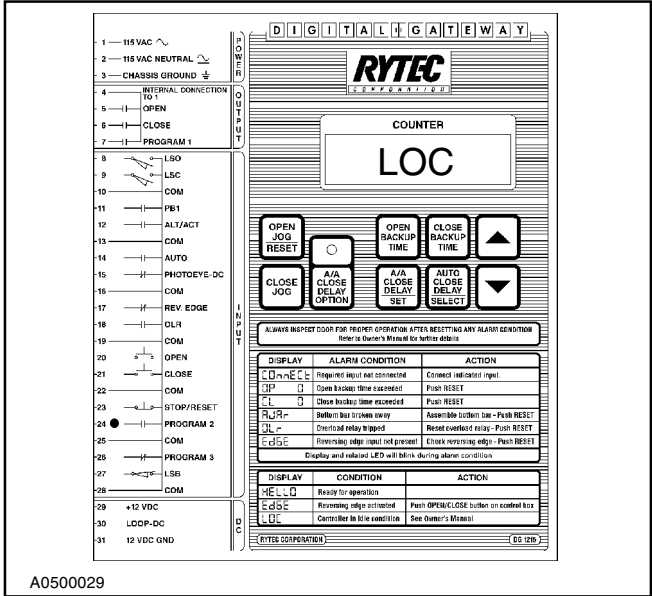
1 115 VAC
2 115 VAC NEUTRAL
3 CHASSIS GROUND
POWER

4 INTERNAL CONNECTION TO 1
5 OPEN
6 CLOSE
7 PROGRAM 1
OUTPUT

8 LSO
9 LSC
10 COM
11 PB1
12 ALT/ACT
13 COM
14 AUTO
15 PHOTOEYE-DC
16 COM
17 REV. EDGE
18 OLR
19 COM
20 OPEN
21 CLOSE
22 COM
23 STOP/RESET
24 PROGRAM 2
25 COM
26 PROGRAM 3
27 LSB
28 COM
INPUT

29 +12 VDC
30 LOOP-DC
31 12 VDC GND
DC

DIGITAL GATEWAY

RYTEC
CORPORATION

COUNTER

LOC

OPEN JOG RESET
OPEN BACKUP TIME
CLOSE BACKUP TIME
CLOSE JOG
A/A CLOSE DELAY OPTION
A/A CLOSE DELAY SET
AUTO CLOSE DELAY SELECT

ALWAYS INSPECT DOOR FOR PROPER OPERATION AFTER RESETTING ANY ALARM CONDITION
Refer to Owner's Manual for further details

| DISPLAY | ALARM CONDITION | ACTION |
|---|---|---|
| COnnECt | Required input not connected | Connect indicated input. |
| OP 0 | Open backup time exceeded | Push RESET |
| CL 0 | Close backup time exceeded | Push RESET |
| bUAr | Bottom bar broken away | Assemble bottom bar - Push RESET |
| OLr | Overload relay tripped | Reset overload relay - Push RESET |
| EdGE | Reversing edge input not present | Check reversing edge - Push RESET |

Display and related LED will blink during alarm condition

| DISPLAY | CONDITION | ACTION |
|---|---|---|
| HELLO | Ready for operation | |
| EdGE | Reversing edge activated | Push OPEN/CLOSE button on control box |
| LOC | Controller in idle condition | See Owner's Manual |

RYTEC CORPORATION
DG 12B

A0500029